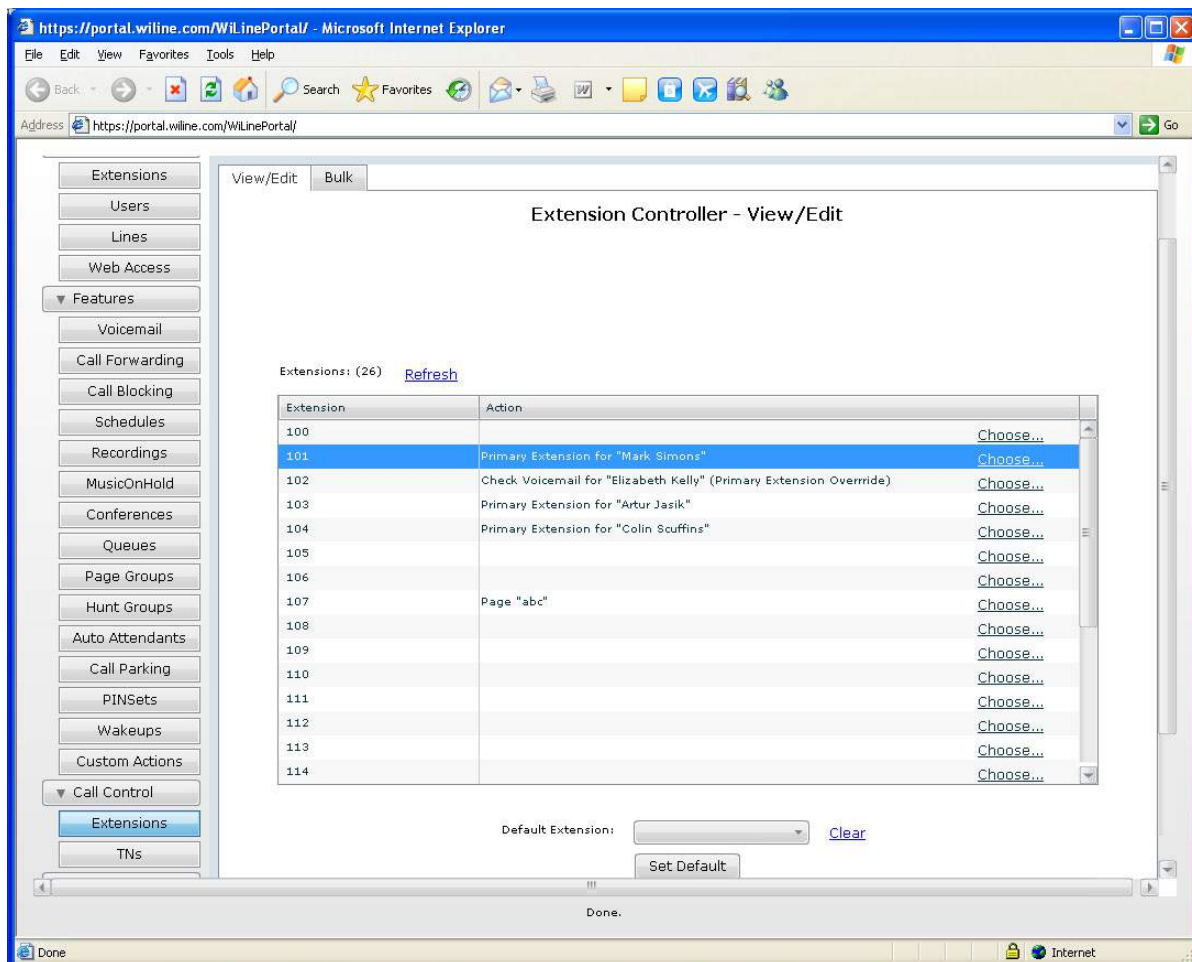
https://portal.wiline.com/WiLinePortal/ - Microsoft Internet Explorer

File Edit View Favorites Tools Help

Back Search Favorites

Address https://portal.wiline.com/WiLinePortal/ Go

Extensions
Users
Lines
Web Access
▼ Features
Voicemail
Call Forwarding
Call Blocking
Schedules
Recordings
MusicOnHold
Conferences
Queues
Page Groups
Hunt Groups
Auto Attendants
Call Parking
PINSets
Wakeups
Custom Actions
▼ Call Control
Extensions
TNs

View/Edit Bulk

Extension Controller - View/Edit

Extensions: (26) Refresh

| Extension | Action | |
|---|---|---|
| 100 | | Choose... |
| 101 | Primary Extension for "Mark Simons" | Choose... |
| 102 | Check Voicemail for "Elizabeth Kelly" (Primary Extension Overrride) | Choose... |
| 103 | Primary Extension for "Artur Jasik" | Choose... |
| 104 | Primary Extension for "Colin Scuffins" | Choose... |
| 105 | | Choose... |
| 106 | | Choose... |
| 107 | Page "abc" | Choose... |
| 108 | | Choose... |
| 109 | | Choose... |
| 110 | | Choose... |
| 111 | | Choose... |
| 112 | | Choose... |
| 113 | | Choose... |
| 114 | | Choose... |

Default Extension: Clear

Set Default

Done.

Done Internet